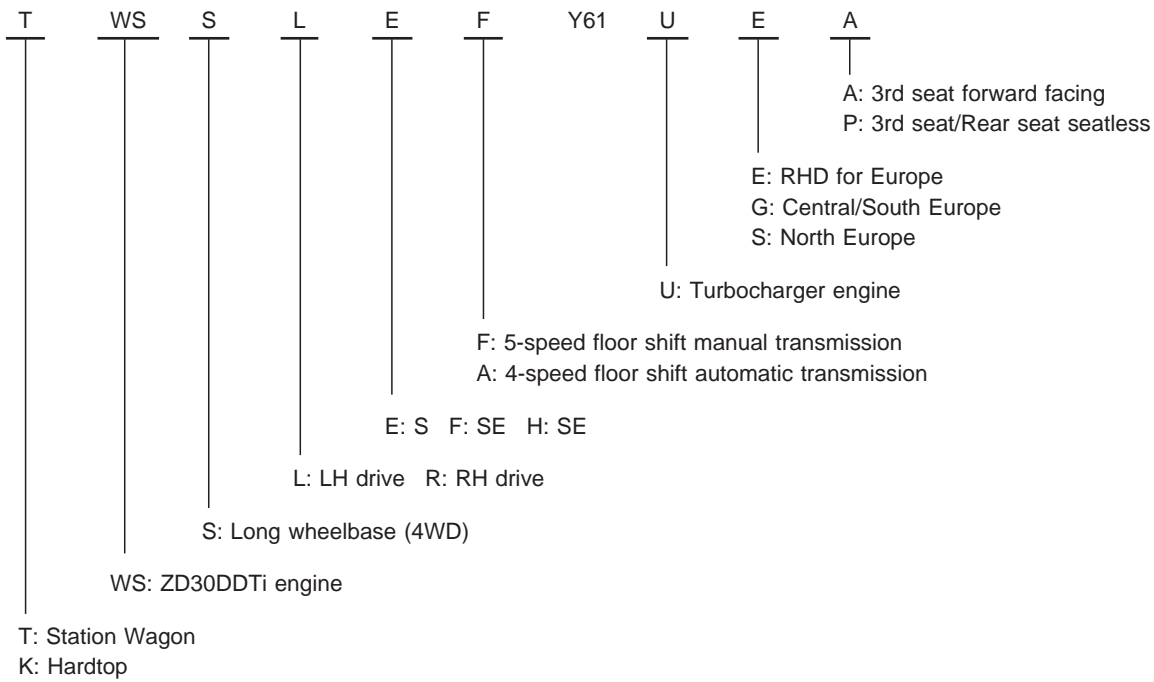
T WS S L E F Y61 U E A

A: 3rd seat forward facing
P: 3rd seat/Rear seat seatless

E: RHD for Europe
G: Central/South Europe
S: North Europe

U: Turbocharger engine

F: 5-speed floor shift manual transmission
A: 4-speed floor shift automatic transmission

E: S F: SE H: SE

L: LH drive R: RH drive

S: Long wheelbase (4WD)

WS: ZD30DDTi engine

T: Station Wagon
K: Hardtop